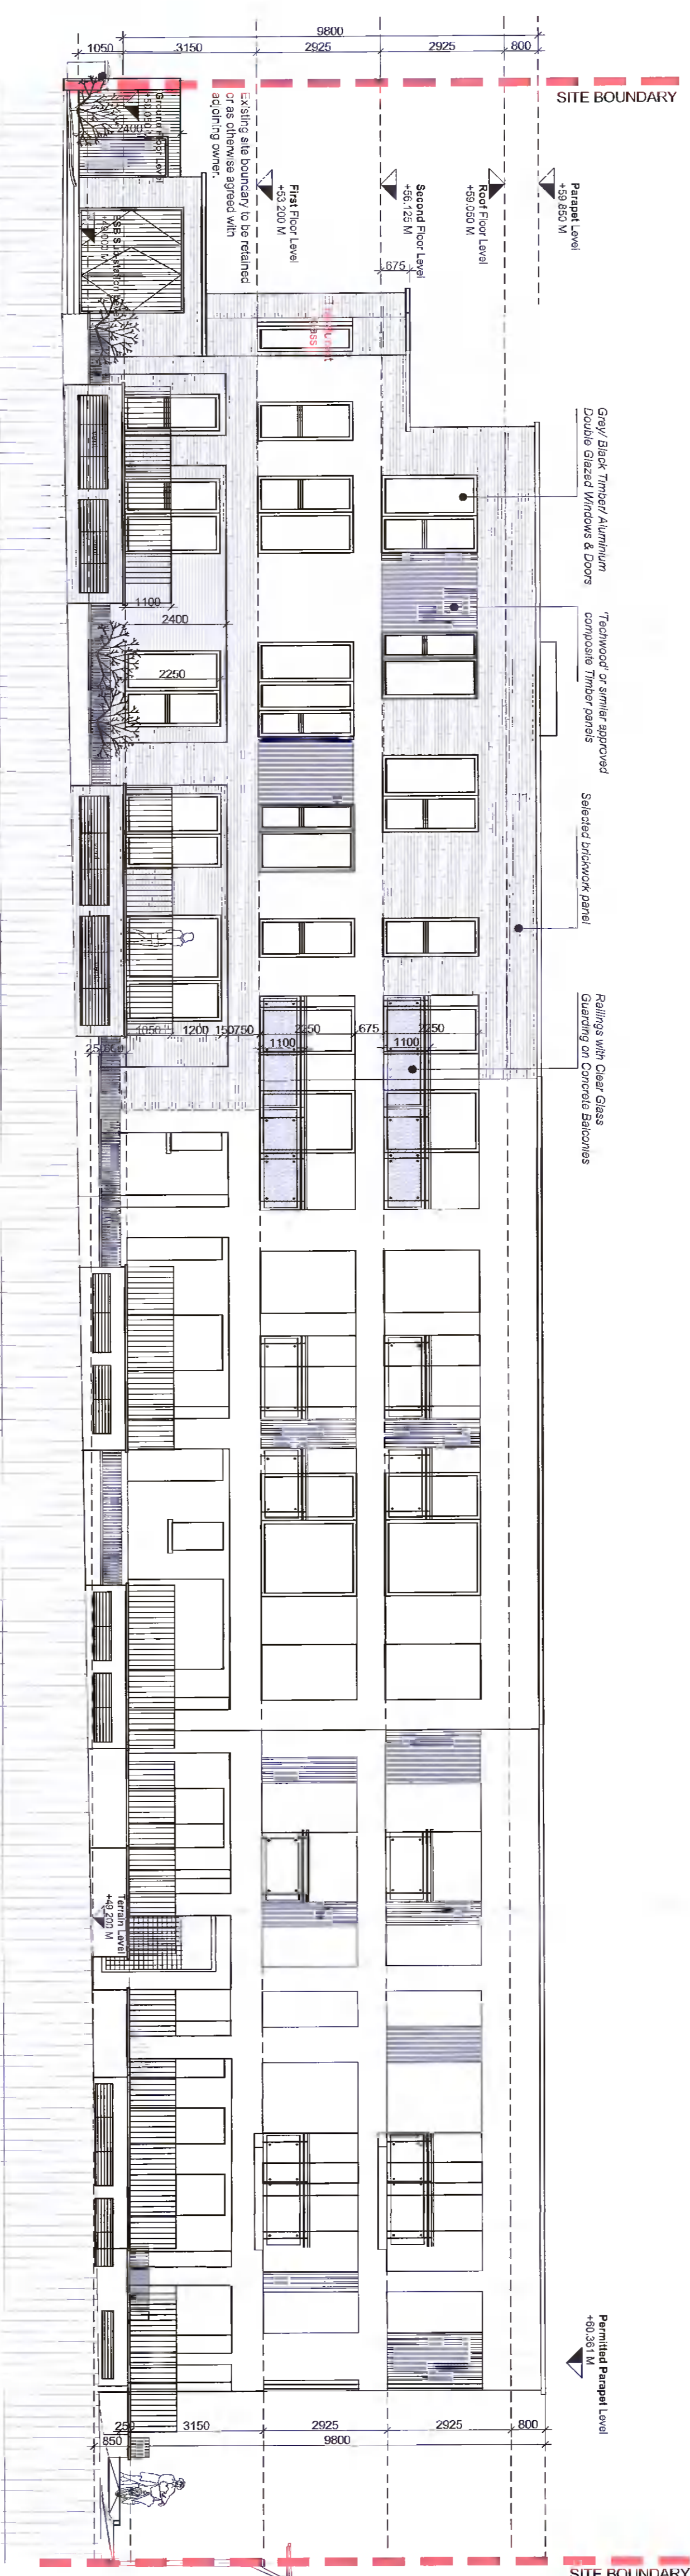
9800
1050 3150 2925 2925 800

SITE BOUNDARY

Parapet Level +59.850 M

Roof Floor Level +59.050 M

Second Floor Level +56.125 M

First Floor Level +53.200 M

Ground Floor Level +50.050 M

SSB Street Level +50.00 M

Existing site boundary to be retained or as otherwise agreed with adjoining owner.

675

2400

Grey/ Black Timber/ Aluminium Double Glazed Windows & Doors

'Techwood' or similar approved composite Timber panels

Selected brickwork panel

Railings with Clear Glass Guarding on Concrete Balconies

1100
2400
2250

1050 1200 150 750 2250 675 2250
2500
1100 1100

Terrain Level +49.202 M

Permitted Parapet Level +60.361 M

250 3150 2925 2925 800
850 9800

SITE BOUNDARY